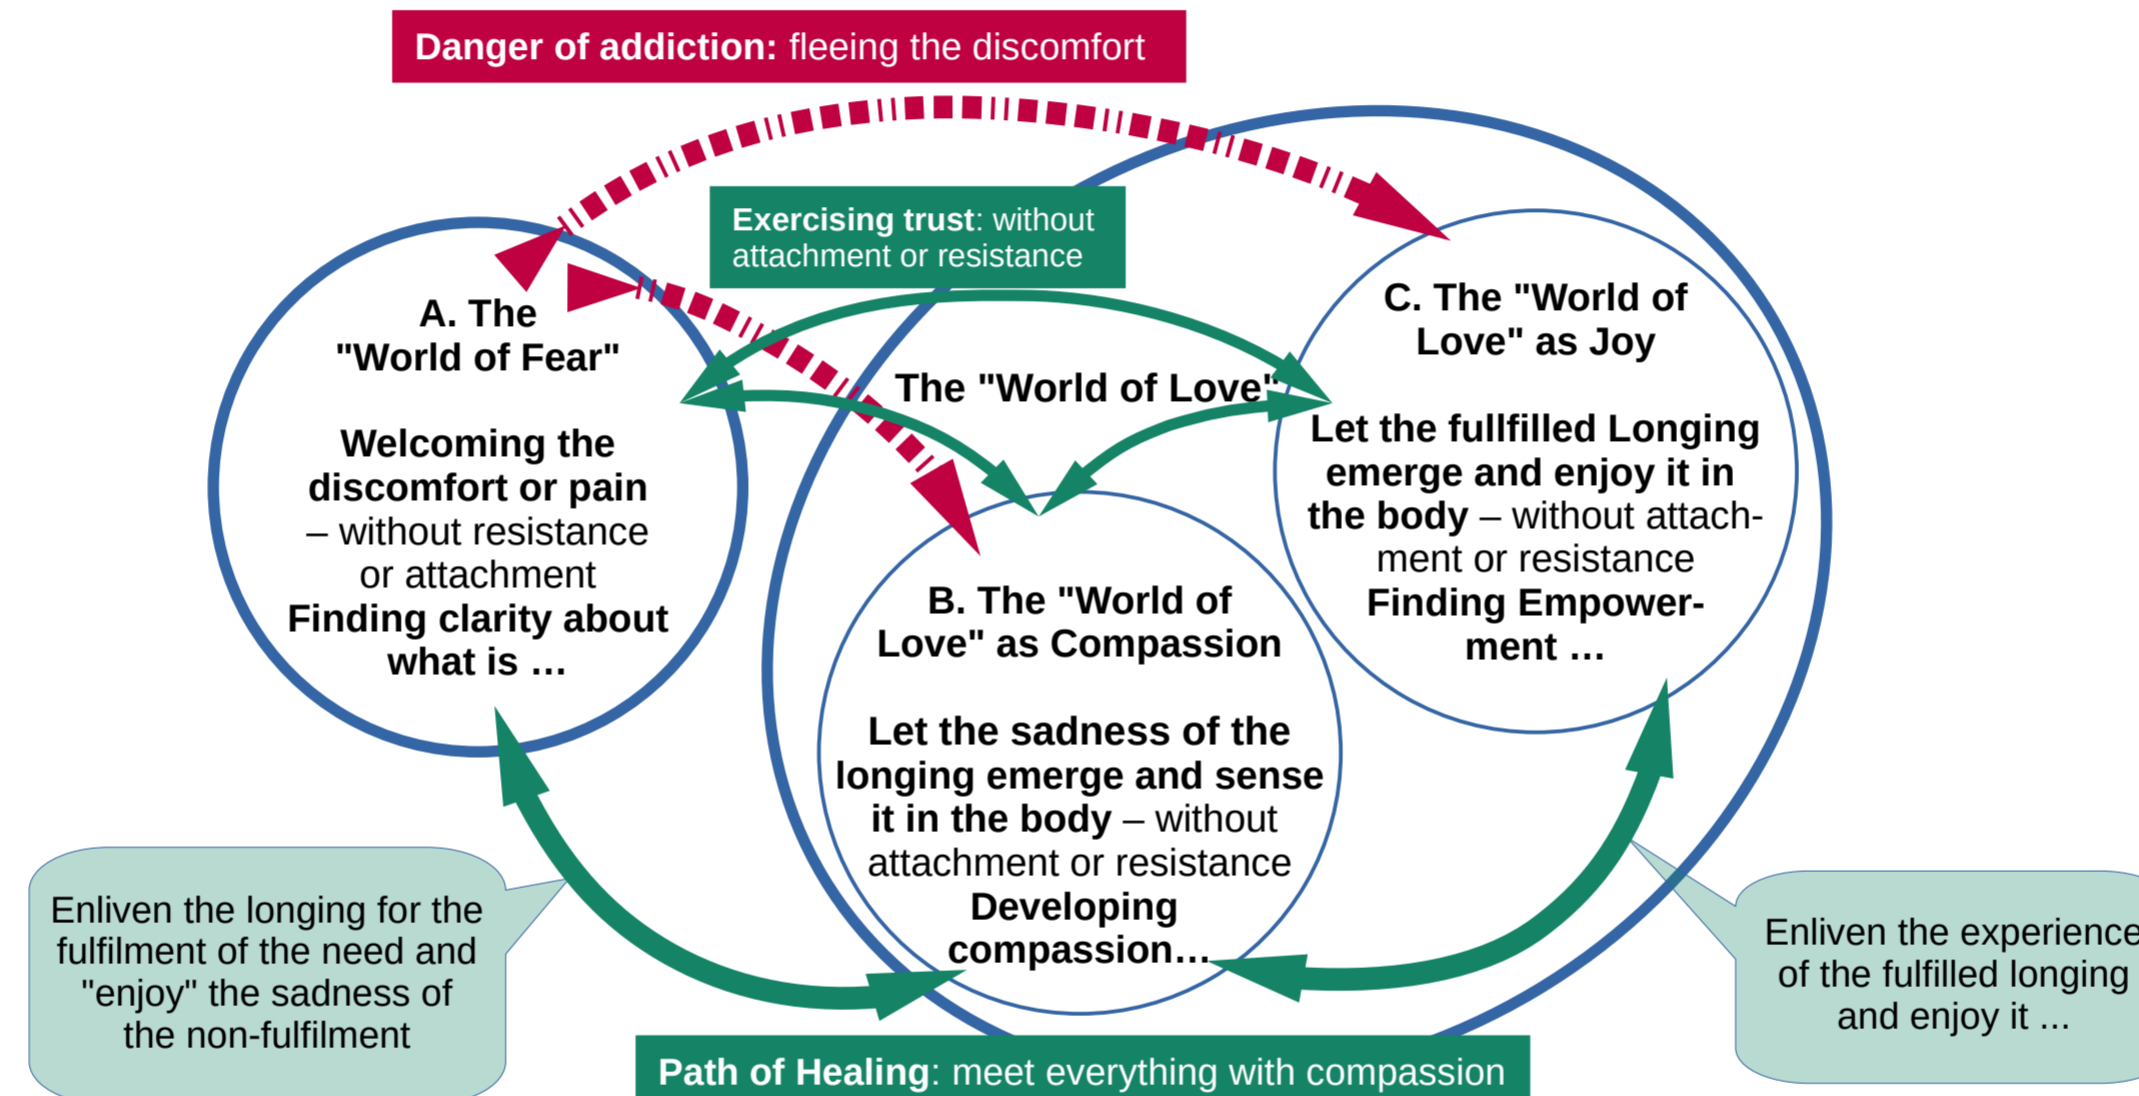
Danger of addiction: fleeing the discomfort

Exercising trust: without attachment or resistance

A. The "World of Fear"

Welcoming the discomfort or pain – without resistance or attachment
Finding clarity about what is …

The "World of Love"

C. The "World of Love" as Joy

Let the fullfilled Longing emerge and enjoy it in the body – without attachment or resistance
Finding Empowerment …

B. The "World of Love" as Compassion

Let the sadness of the longing emerge and sense it in the body – without attachment or resistance
Developing compassion…

Enliven the longing for the fulfilment of the need and "enjoy" the sadness of the non-fulfilment

Enliven the experience of the fulfilled longing and enjoy it …

Path of Healing: meet everything with compassion